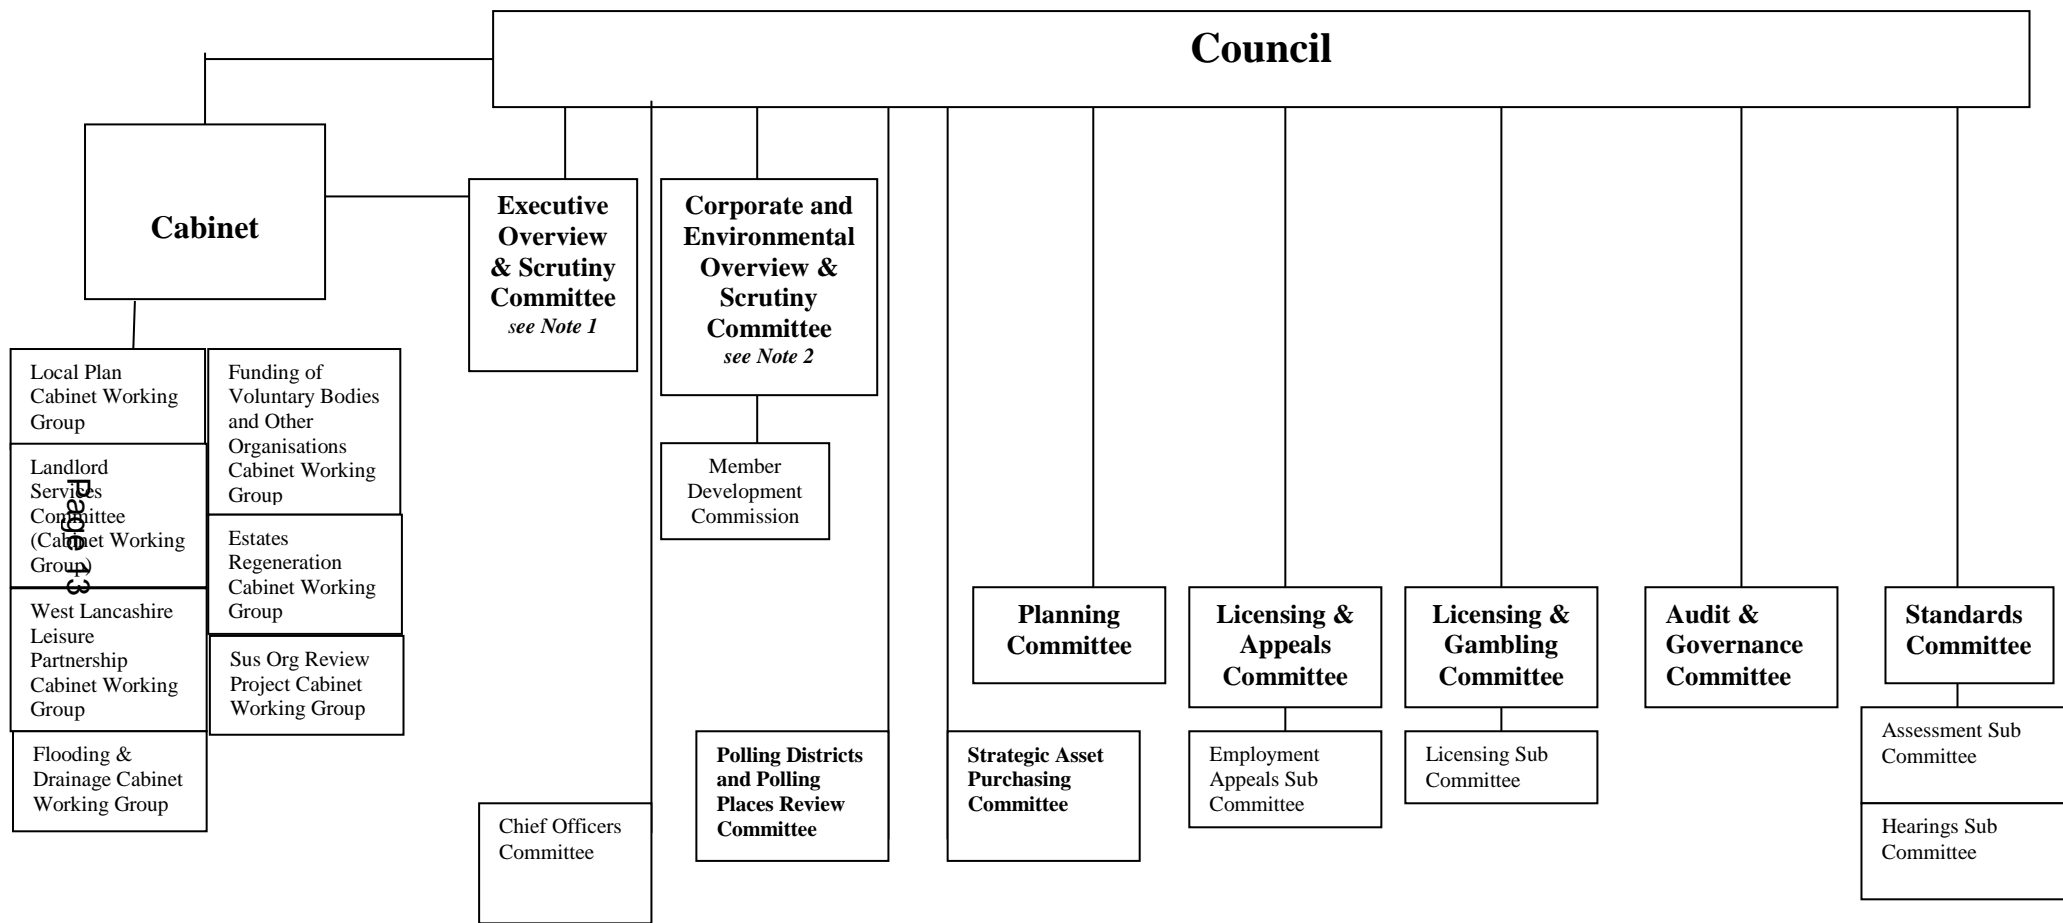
Council

Cabinet

Executive Overview & Scrutiny Committee
*see Note 1*

Corporate and Environmental Overview & Scrutiny Committee
*see Note 2*

Local Plan Cabinet Working Group

Landlord Services Committee (Cabinet Working Group)

West Lancashire Leisure Partnership Cabinet Working Group

Flooding & Drainage Cabinet Working Group

Funding of Voluntary Bodies and Other Organisations Cabinet Working Group

Estates Regeneration Cabinet Working Group

Sus Org Review Project Cabinet Working Group

Page 13

Member Development Commission

Chief Officers Committee

Polling Districts and Polling Places Review Committee

Strategic Asset Purchasing Committee

Planning Committee

Licensing & Appeals Committee

Employment Appeals Sub Committee

Licensing & Gambling Committee

Licensing Sub Committee

Audit & Governance Committee

Standards Committee

Assessment Sub Committee

Hearings Sub Committee